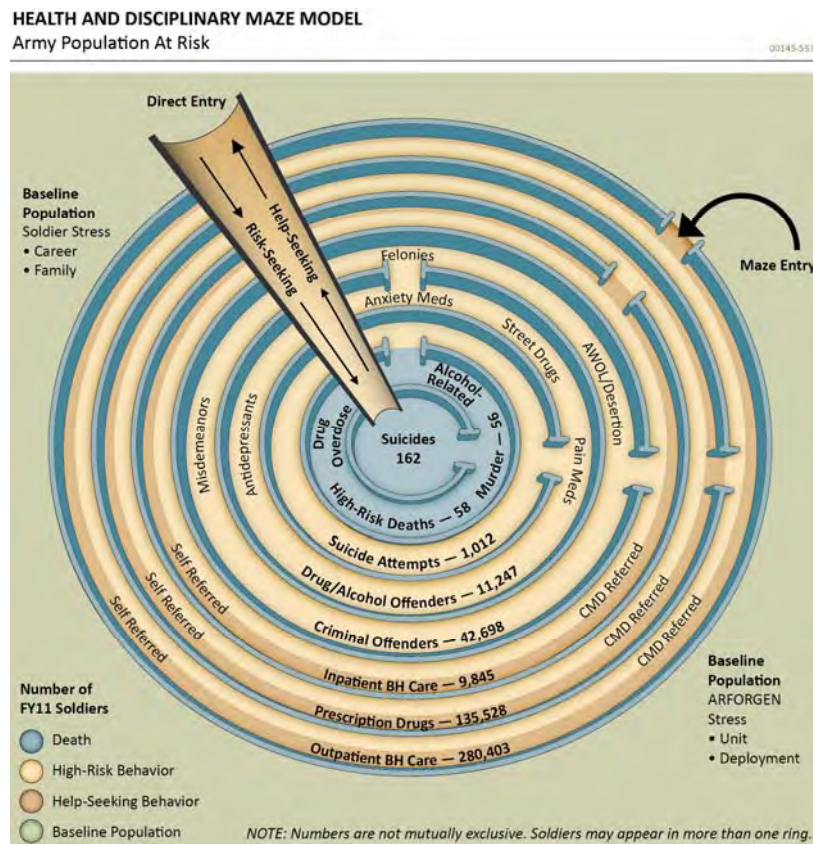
HEALTH AND DISCIPLINARY MAZE MODEL
Army Population At Risk

00145-553

Direct Entry

Help-Seeking
Risk-Seeking

Baseline Population
Soldier Stress
• Career
• Family

Maze Entry

Felonies
Anxiety Meds
Street Drugs
AWOL/Desertion
Misdemeanors
Antidepressants
Alcohol-Related
Drug Overdose
Suicides
162
Murder — 56
Pain Meds
High-Risk Deaths — 58
Suicide Attempts — 1,012
Drug/Alcohol Offenders — 11,247
Criminal Offenders — 42,698
Inpatient BH Care — 9,845
Prescription Drugs — 135,528
Outpatient BH Care — 280,403

Self Referred
Self Referred
Self Referred
CMD Referred
CMD Referred
CMD Referred

Baseline Population
ARFORGEN Stress
• Unit
• Deployment

Number of FY11 Soldiers
Death
High-Risk Behavior
Help-Seeking Behavior
Baseline Population

NOTE: Numbers are not mutually exclusive. Soldiers may appear in more than one ring.